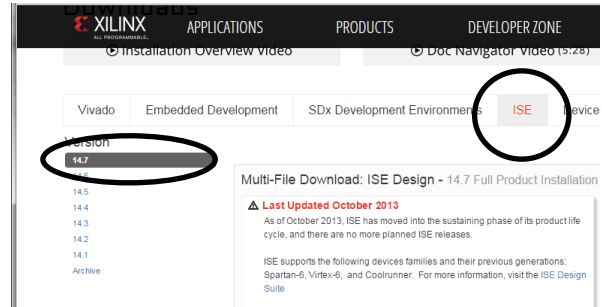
Downloads

XILINX
ALL PROGRAMMABLE.

APPLICATIONS

PRODUCTS

DEVELOPER ZONE

Installation Overview Video

Doc Navigator Video (5:28)

Vivado

Embedded Development

SDx Development Environments

ISE

Device

Version

14.7

14.6

14.5

14.4

14.3

14.2

14.1

Archive

Multi-File Download: ISE Design - 14.7 Full Product Installation

Last Updated October 2013

As of October 2013, ISE has moved into the sustaining phase of its product life cycle, and there are no more planned ISE releases.

ISE supports the following devices families and their previous generations: Spartan-6, Virtex-6, and Coolrunner. For more information, visit the ISE Design Suite